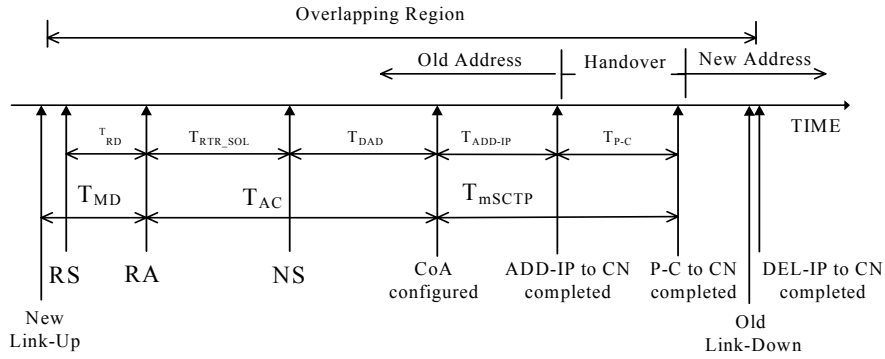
Overlapping Region

Old Address

Handover

New Address

TIME

$T_{RD}$

$T_{RTR\_SOL}$

$T_{DAD}$

$T_{ADD-IP}$

$T_{P-C}$

$T_{MD}$

$T_{AC}$

$T_{mSCTP}$

RS

RA

NS

CoA configured

ADD-IP to CN completed

P-C to CN completed

DEL-IP to CN completed

New Link-Up

Old Link-Down